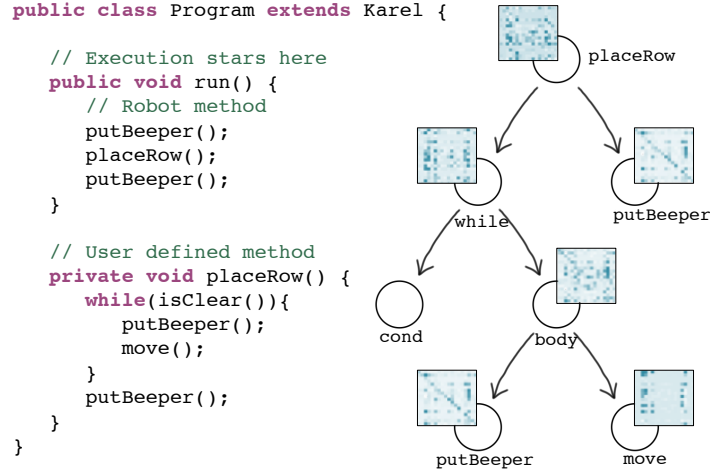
public class Program extends Karel {

// Execution stars here
public void run() {
// Robot method
putBeeper();
placeRow();
putBeeper();
}

// User defined method
private void placeRow() {
while(isClear()){
putBeeper();
move();
}
putBeeper();
}
}

placeRow

while

putBeeper

cond

body

putBeeper

move